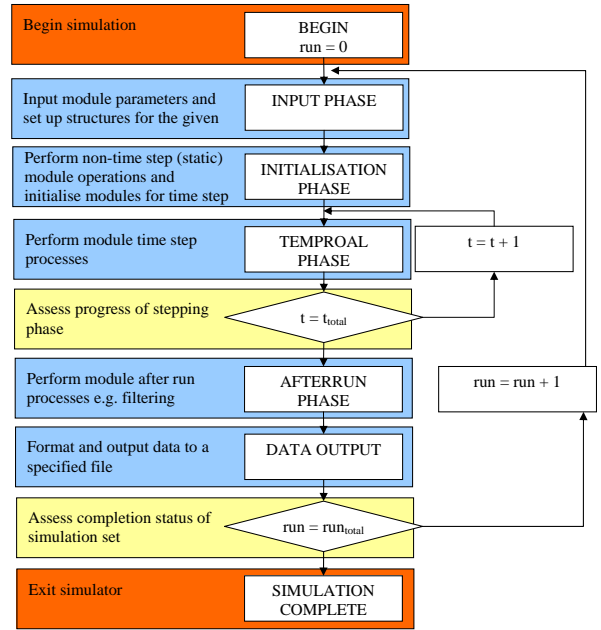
Begin simulation

BEGIN
run = 0

Input module parameters and set up structures for the given

INPUT PHASE

Perform non-time step (static) module operations and initialise modules for time step

INITIALISATION PHASE

Perform module time step processes

TEMPROAL PHASE

t = t + 1

Assess progress of stepping phase

$t = t_{total}$

Perform module after run processes e.g. filtering

AFTERRUN PHASE

run = run + 1

Format and output data to a specified file

DATA OUTPUT

Assess completion status of simulation set

$run = run_{total}$

Exit simulator

SIMULATION COMPLETE